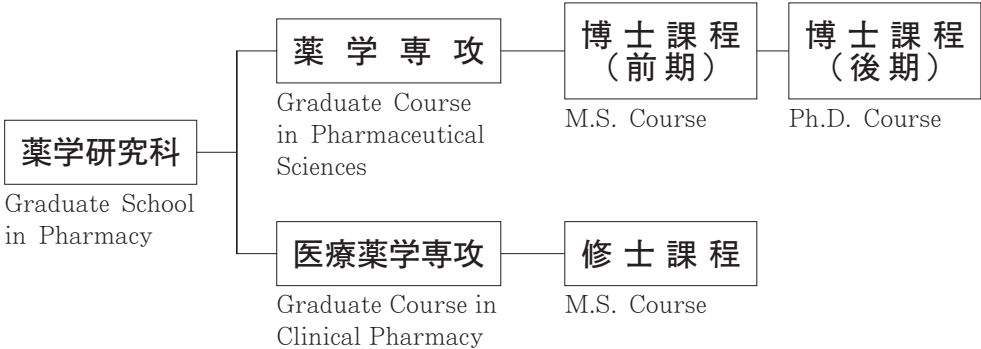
薬学研究科
Graduate School in Pharmacy

薬 学 専 攻
Graduate Course in Pharmaceutical Sciences

博 士 課 程（前期）
M.S. Course

博 士 課 程（後期）
Ph.D. Course

医療薬学専攻
Graduate Course in Clinical Pharmacy

修 士 課 程
M.S. Course